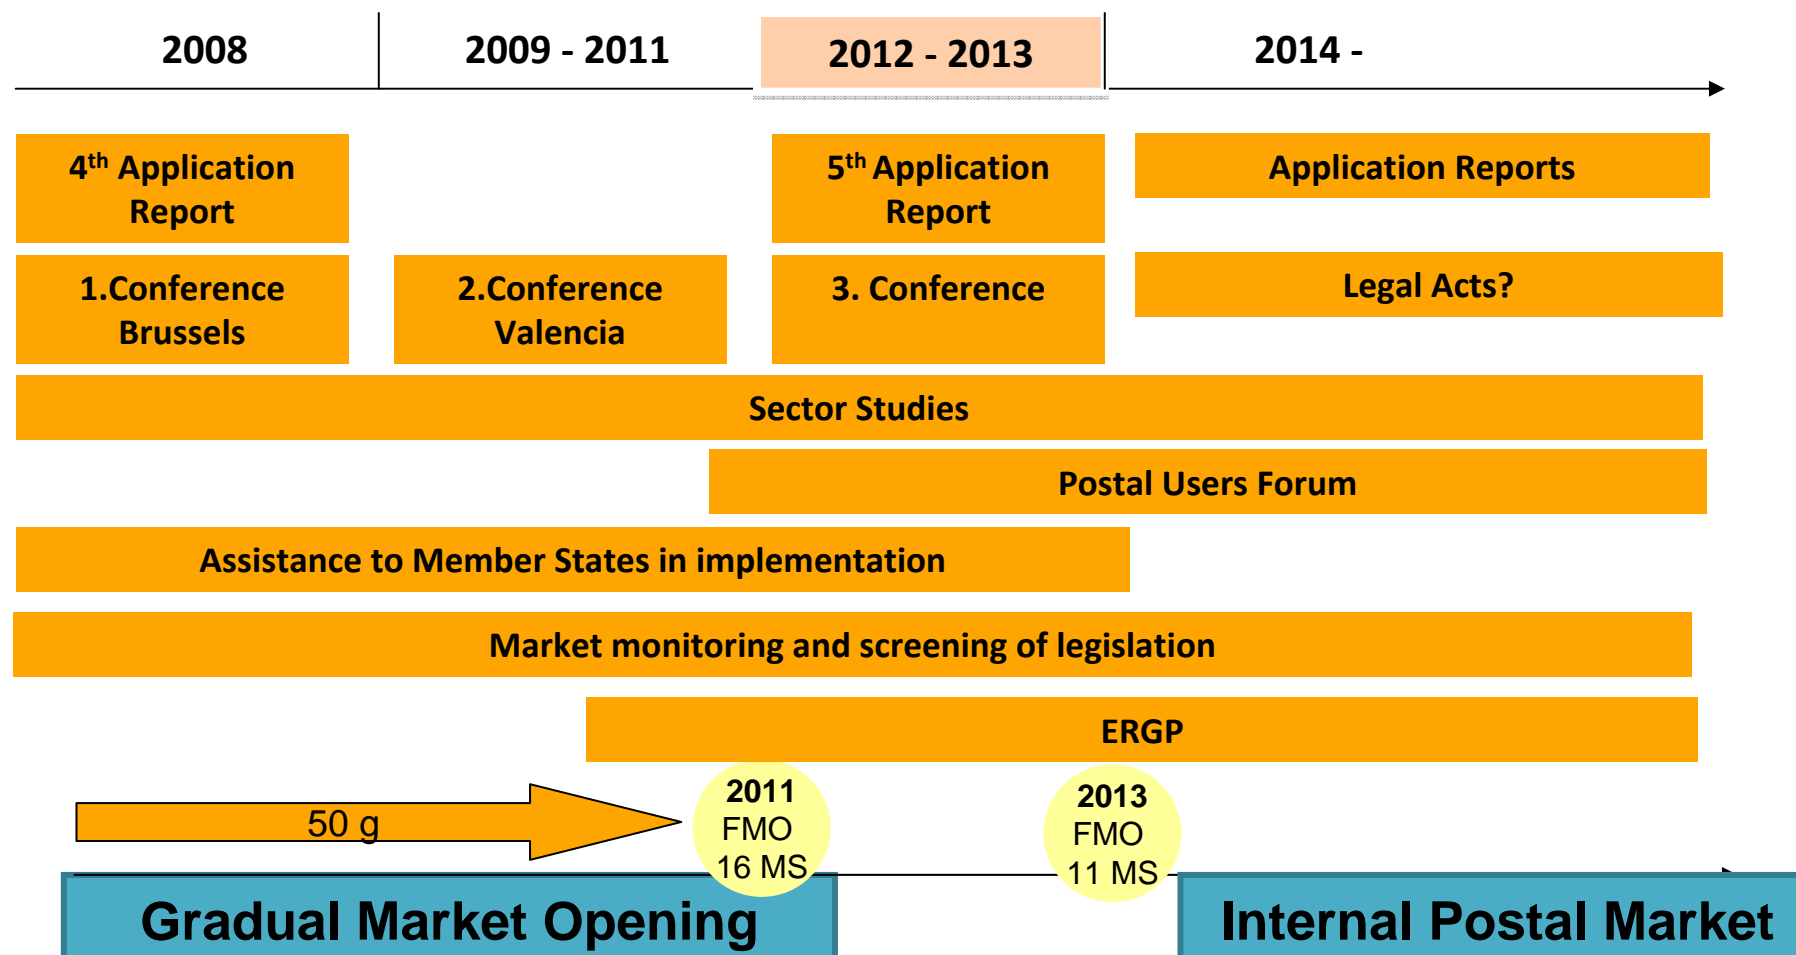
2008

2009 - 2011

2012 - 2013

2014 -

$4^{th}$ Application Report

$5^{th}$ Application Report

Application Reports

1.Conference Brussels

2.Conference Valencia

3. Conference

Legal Acts?

Sector Studies

Postal Users Forum

Assistance to Member States in implementation

Market monitoring and screening of legislation

ERGP

50 g

2011 FMO 16 MS

2013 FMO 11 MS

Gradual Market Opening

Internal Postal Market